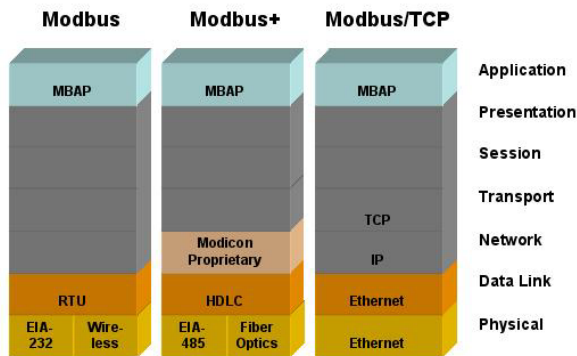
Modbus

MBAP

RTU

EIA-232

Wireless

Modbus+

MBAP

Modicon Proprietary

HDLC

EIA-485

Fiber Optics

Modbus/TCP

MBAP

TCP

IP

Ethernet

Ethernet

Application

Presentation

Session

Transport

Network

Data Link

Physical